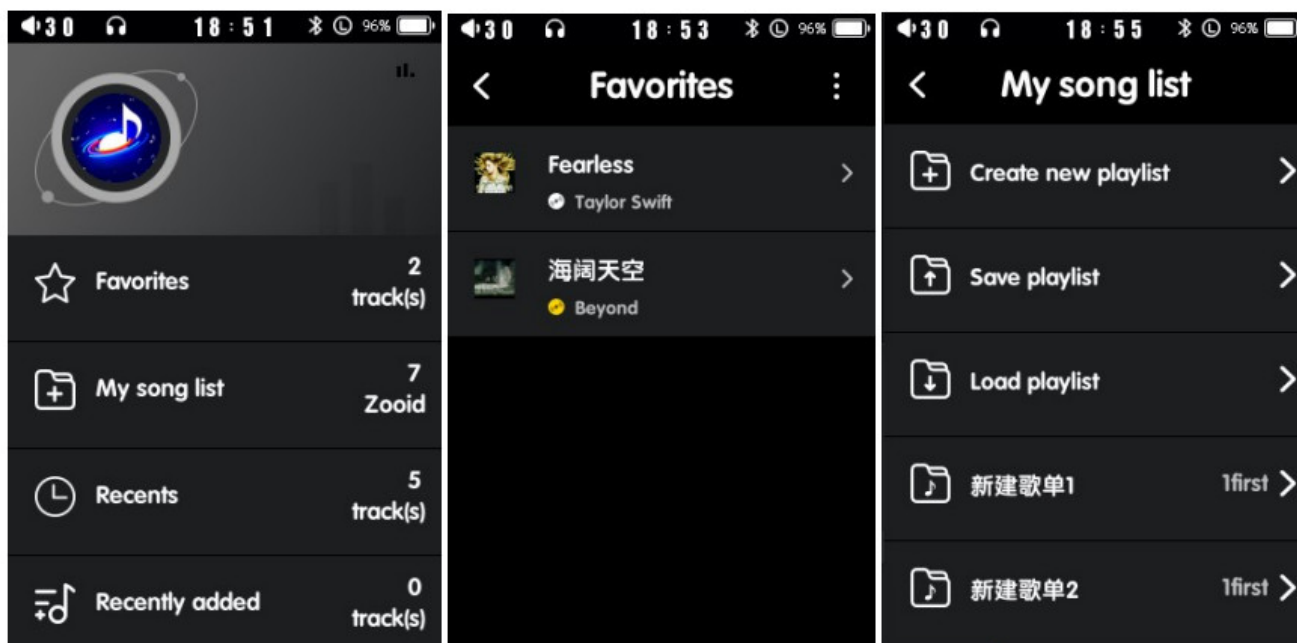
30 18:51 96%

Favorites 2 track(s)

My song list 7 Zooid

Recents 5 track(s)

Recently added 0 track(s)

30 18:53 96%

<

Favorites

Fearless
Taylor Swift

海阔天空
Beyond

30 18:55 96%

<

My song list

Create new playlist

Save playlist

Load playlist

新建歌单1 1first

新建歌单2 1first